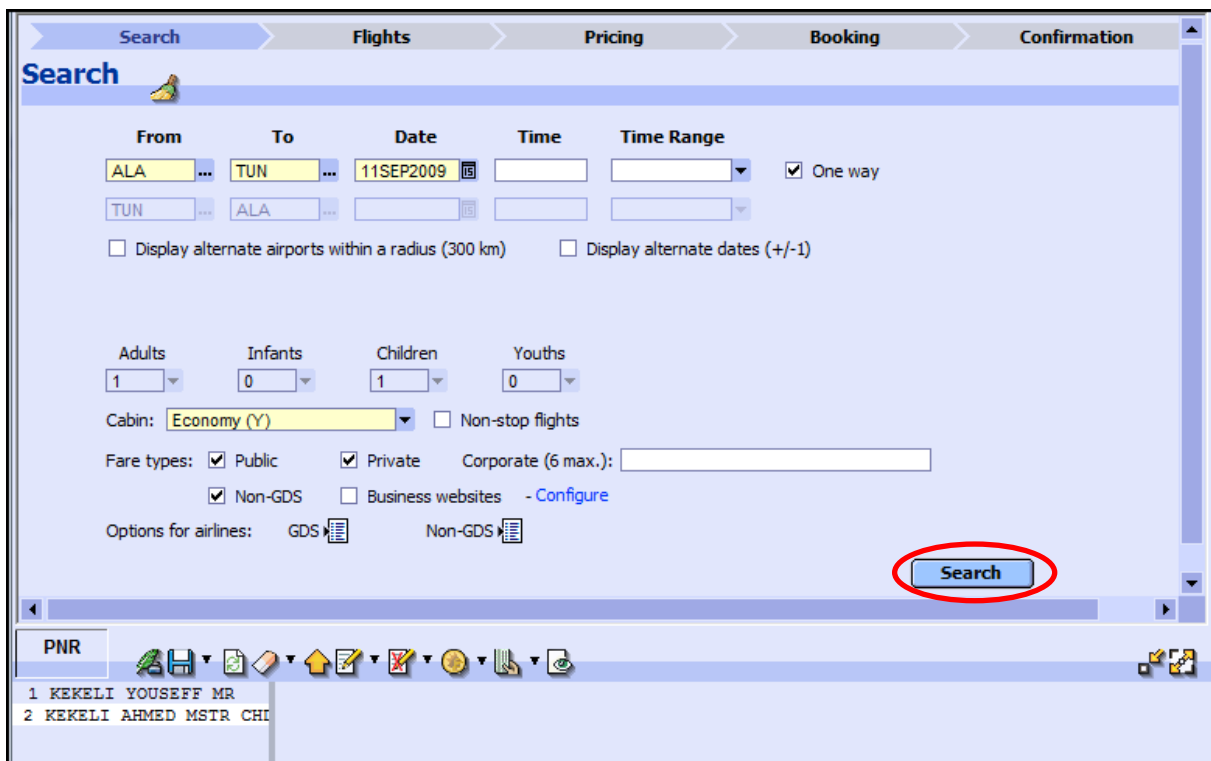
Search Flights Pricing Booking Confirmation

Search

| From | To | Date | Time | Time Range |
|---|---|---|---|---|
| ALA | TUN | 11SEP2009 | | |
| TUN | ALA | | | |

One way

Display alternate airports within a radius (300 km)

Display alternate dates (+/-1)

| Adults | Infants | Children | Youths |
|---|---|---|---|
| 1 | 0 | 1 | 0 |

Cabin: Economy (Y)

Non-stop flights

Fare types: Public Private Corporate (6 max.):

Non-GDS Business websites - Configure

Options for airlines: GDS Non-GDS

Search

PNR

1 KEKELI YOUSEFF MR
2 KEKELI AHMED MSTR CHI